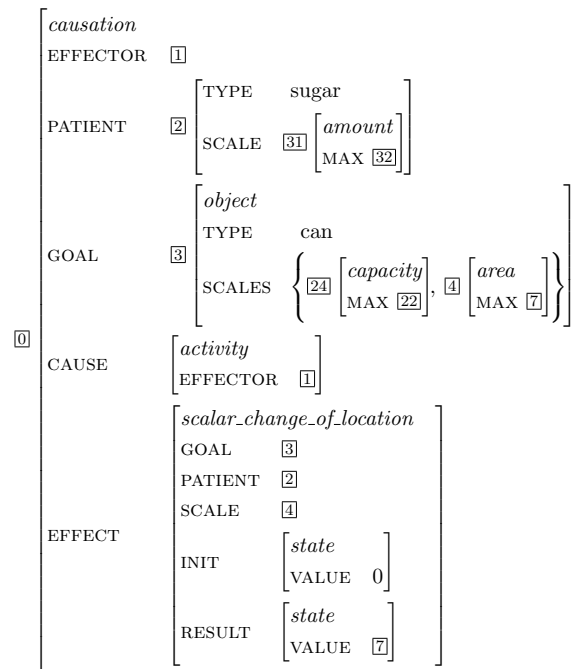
0
causation
EFFECTOR 1
PATIENT 2 [TYPE sugar
SCALE 31 [amount
MAX 32]]
GOAL 3 [object
TYPE can
SCALES {24 [capacity
MAX 22], 4 [area
MAX 7]}]
CAUSE [activity
EFFECTOR 1]
EFFECT [scalar_change_of_location
GOAL 3
PATIENT 2
SCALE 4
INIT [state
VALUE 0]
RESULT [state
VALUE 7]]